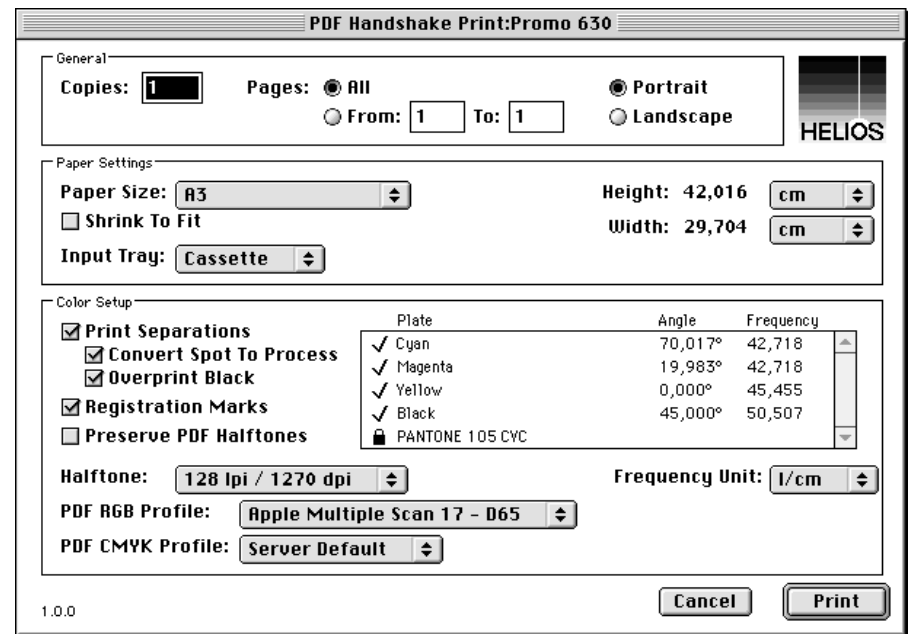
PDF Handshake Print:Promo 630

General

Copies: 1

Pages: All

From: 1 To: 1

Portrait

Landscape

HELIOS

Paper Settings

Paper Size: A3

Shrink To Fit

Input Tray: Cassette

Height: 42,016 cm

Width: 29,704 cm

Color Setup

Print Separations

Convert Spot To Process

Overprint Black

Registration Marks

Preserve PDF Halftones

| Plate | Angle | Frequency |
|---|---|---|
| ✓ Cyan | 70,017° | 42,718 |
| ✓ Magenta | 19,983° | 42,718 |
| ✓ Yellow | 0,000° | 45,455 |
| ✓ Black | 45,000° | 50,507 |
| PANTONE 105 CVC | | |

Halftone: 128 lpi / 1270 dpi

Frequency Unit: l/cm

PDF RGB Profile: Apple Multiple Scan 17 - D65

PDF CMYK Profile: Server Default

1.0.0

Cancel

Print